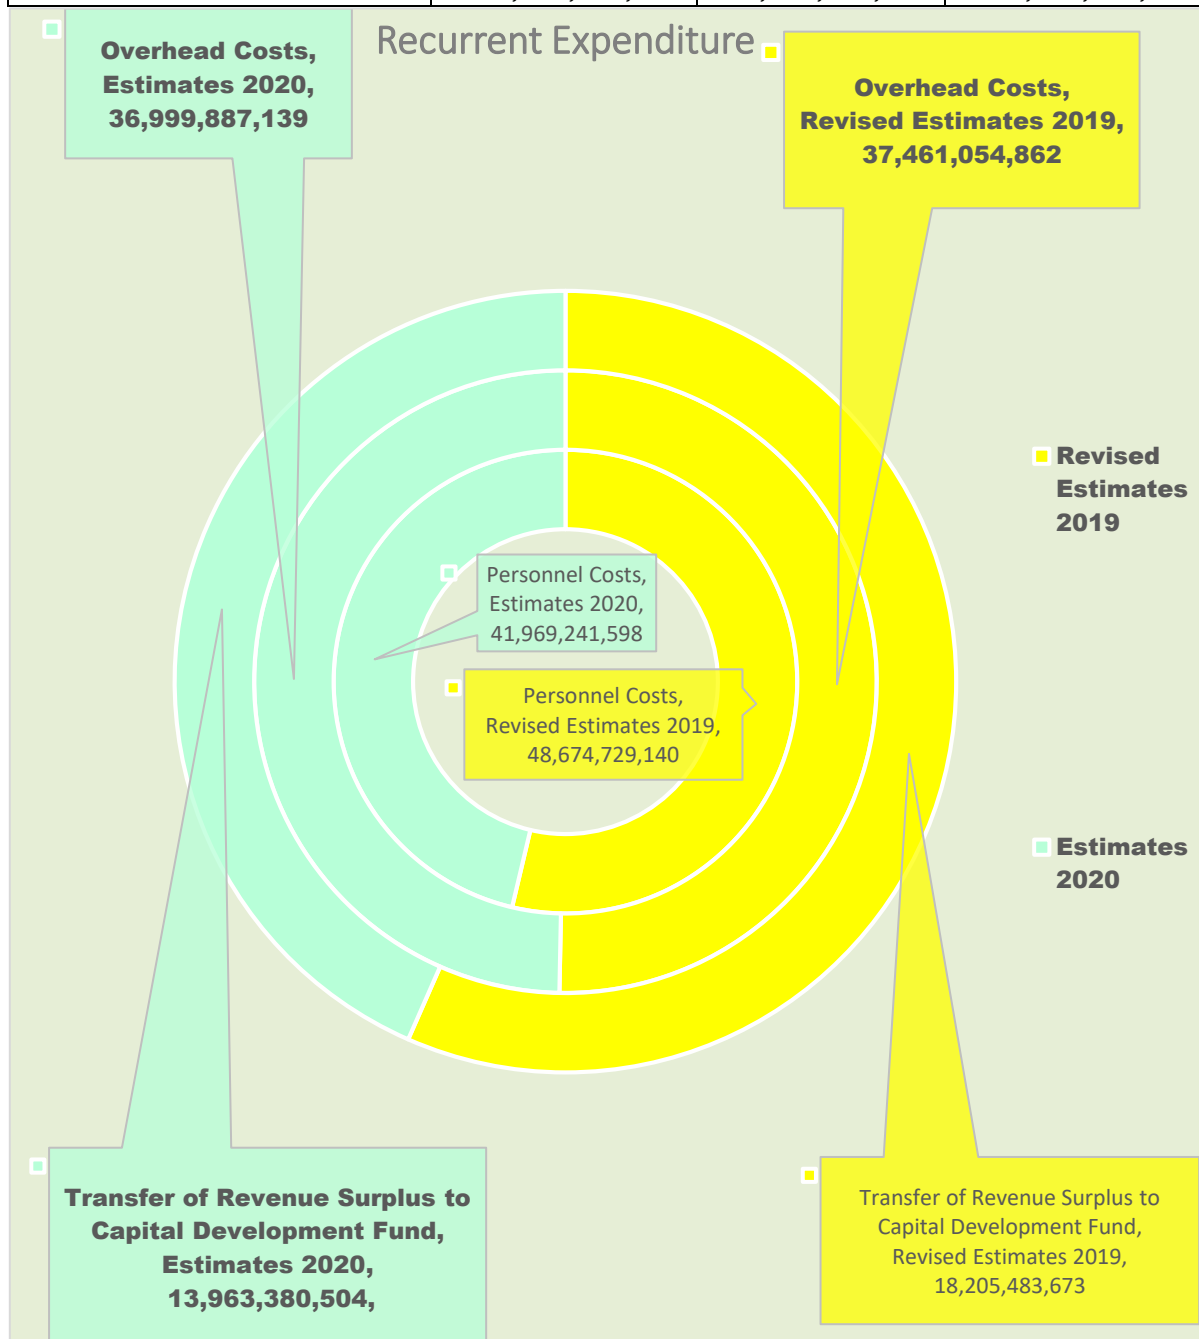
Recurrent Expenditure

Overhead Costs, Estimates 2020, 36,999,887,139

Overhead Costs, Revised Estimates 2019, 37,461,054,862

Revised Estimates 2019

Personnel Costs, Estimates 2020, 41,969,241,598

Personnel Costs, Revised Estimates 2019, 48,674,729,140

Estimates 2020

Transfer of Revenue Surplus to Capital Development Fund, Estimates 2020, 13,963,380,504,

Transfer of Revenue Surplus to Capital Development Fund, Revised Estimates 2019, 18,205,483,673